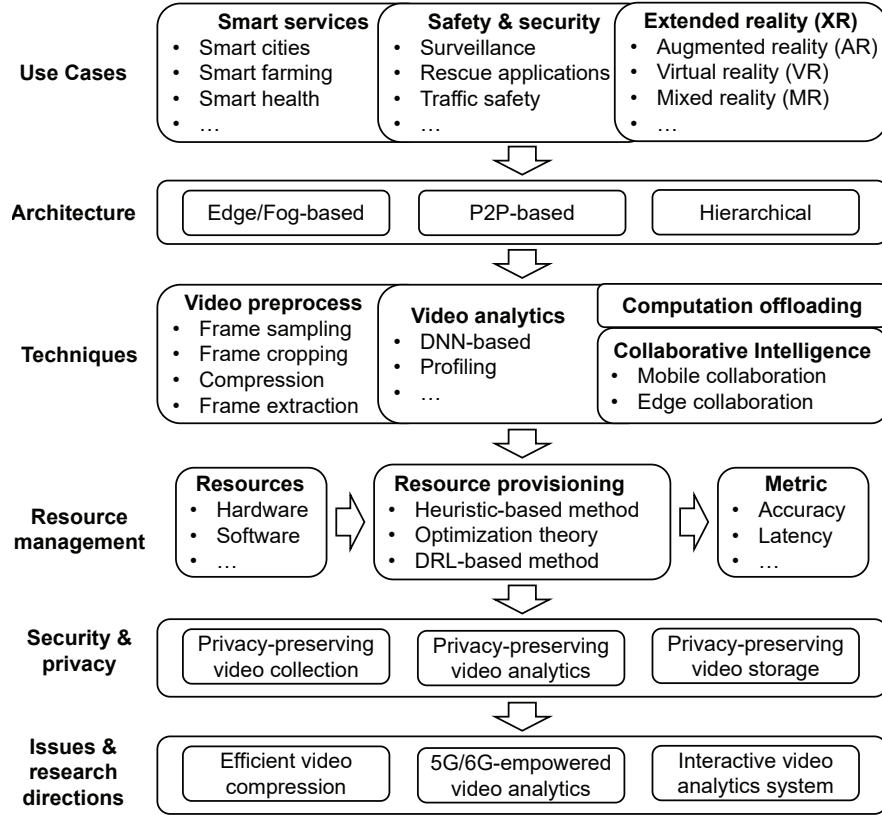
Use Cases

Smart services
- Smart cities
- Smart farming
- Smart health
- …

Safety & security
- Surveillance
- Rescue applications
- Traffic safety
- …

Extended reality (XR)
- Augmented reality (AR)
- Virtual reality (VR)
- Mixed reality (MR)
- …

Architecture

Edge/Fog-based

P2P-based

Hierarchical

Techniques

Video preprocess
- Frame sampling
- Frame cropping
- Compression
- Frame extraction

Video analytics
- DNN-based
- Profiling
- …

Computation offloading

Collaborative Intelligence
- Mobile collaboration
- Edge collaboration

Resource management

Resources
- Hardware
- Software
- …

Resource provisioning
- Heuristic-based method
- Optimization theory
- DRL-based method

Metric
- Accuracy
- Latency
- …

Security & privacy

Privacy-preserving video collection

Privacy-preserving video analytics

Privacy-preserving video storage

Issues & research directions

Efficient video compression

5G/6G-empowered video analytics

Interactive video analytics system